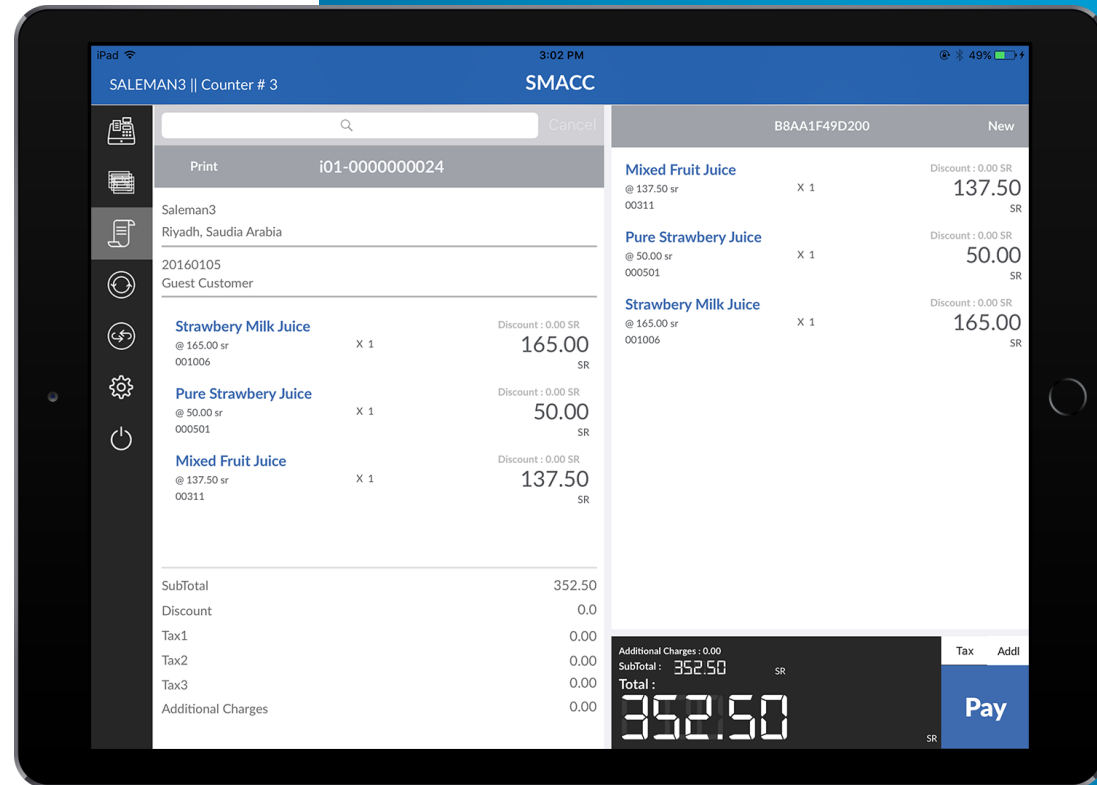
iPad 3:02 PM 49%

SALEMAN3 || Counter # 3 SMACC

Cancel

Print i01-0000000024

Saleman3
Riyadh, Saudia Arabia

20160105
Guest Customer

Strawbery Milk Juice
@ 165.00 sr X 1
001006
Discount : 0.00 SR
165.00
SR

Pure Strawbery Juice
@ 50.00 sr X 1
000501
Discount : 0.00 SR
50.00
SR

Mixed Fruit Juice
@ 137.50 sr X 1
00311
Discount : 0.00 SR
137.50
SR

| | |
|---|---|
| SubTotal | 352.50 |
| Discount | 0.0 |
| Tax1 | 0.00 |
| Tax2 | 0.00 |
| Tax3 | 0.00 |
| Additional Charges | 0.00 |

B8AA1F49D200 New

Mixed Fruit Juice
@ 137.50 sr X 1
00311
Discount : 0.00 SR
137.50
SR

Pure Strawbery Juice
@ 50.00 sr X 1
000501
Discount : 0.00 SR
50.00
SR

Strawbery Milk Juice
@ 165.00 sr X 1
001006
Discount : 0.00 SR
165.00
SR

Additional Charges : 0.00
SubTotal : 352.50 SR
Total :
352.50
SR

Tax Addl

Pay